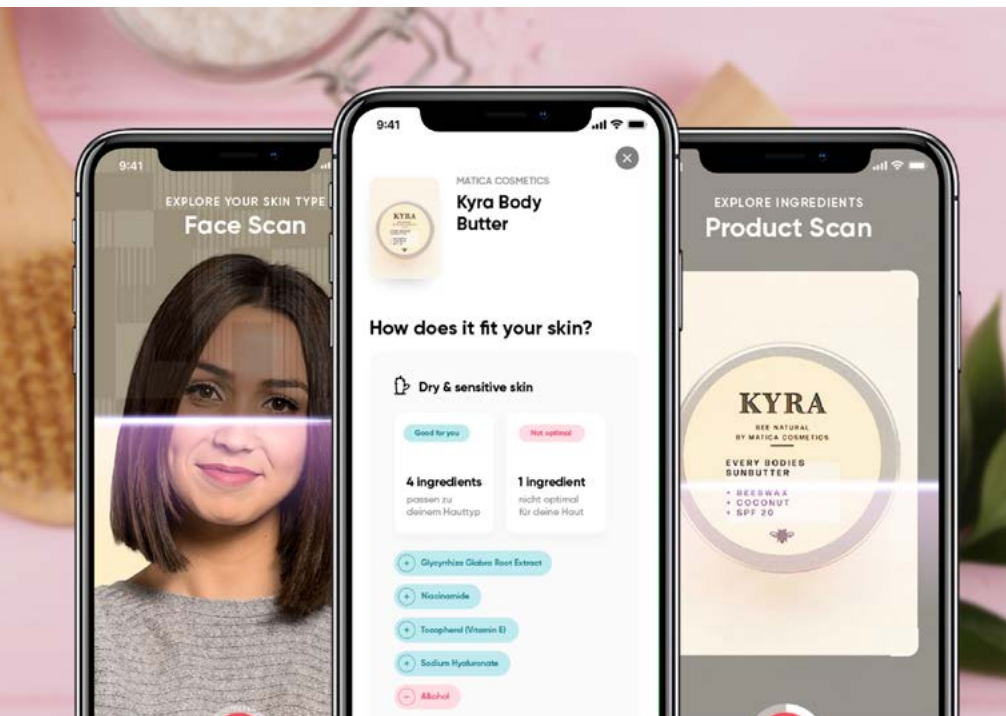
9:41

EXPLORE YOUR SKIN TYPE
Face Scan

9:41

MATICA COSMETICS
Kyra Body Butter

How does it fit your skin?

Dry & sensitive skin

Good for you
4 ingredients
passen zu deinem Hauttyp

Not optimal
1 ingredient
nicht optimal für deine Haut

+ Glycyrrhiza Glabra Root Extract
+ Niacinamide
+ Tocopherol (Vitamin E)
+ Sodium Hyaluronate
– Alkohol

EXPLORE INGREDIENTS
Product Scan

KYRA
BEE NATURAL
BY MATICA COSMETICS
EVERY BODIES SUNBUTTER
+ BEESWAX
+ COCONUT
+ SPF 20